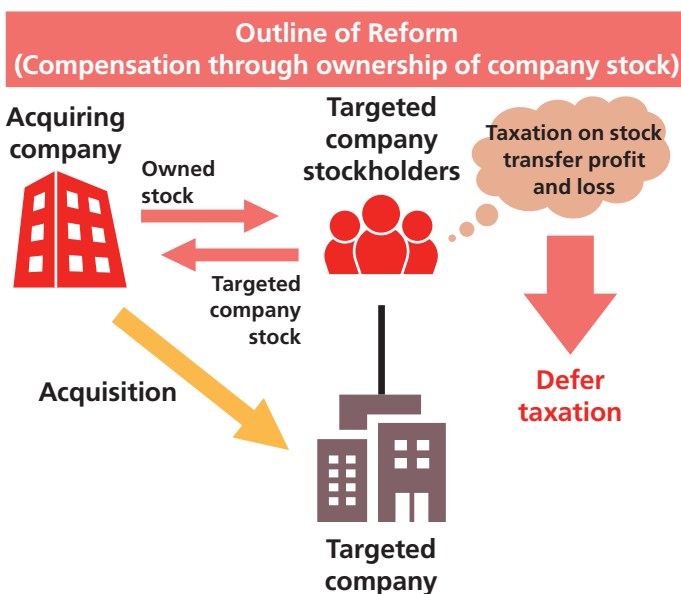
Outline of Reform
(Compensation through ownership of company stock)

Acquiring company

Owned stock

Targeted company stockholders

Taxation on stock transfer profit and loss

Targeted company stock

Acquisition

Defer taxation

Targeted company